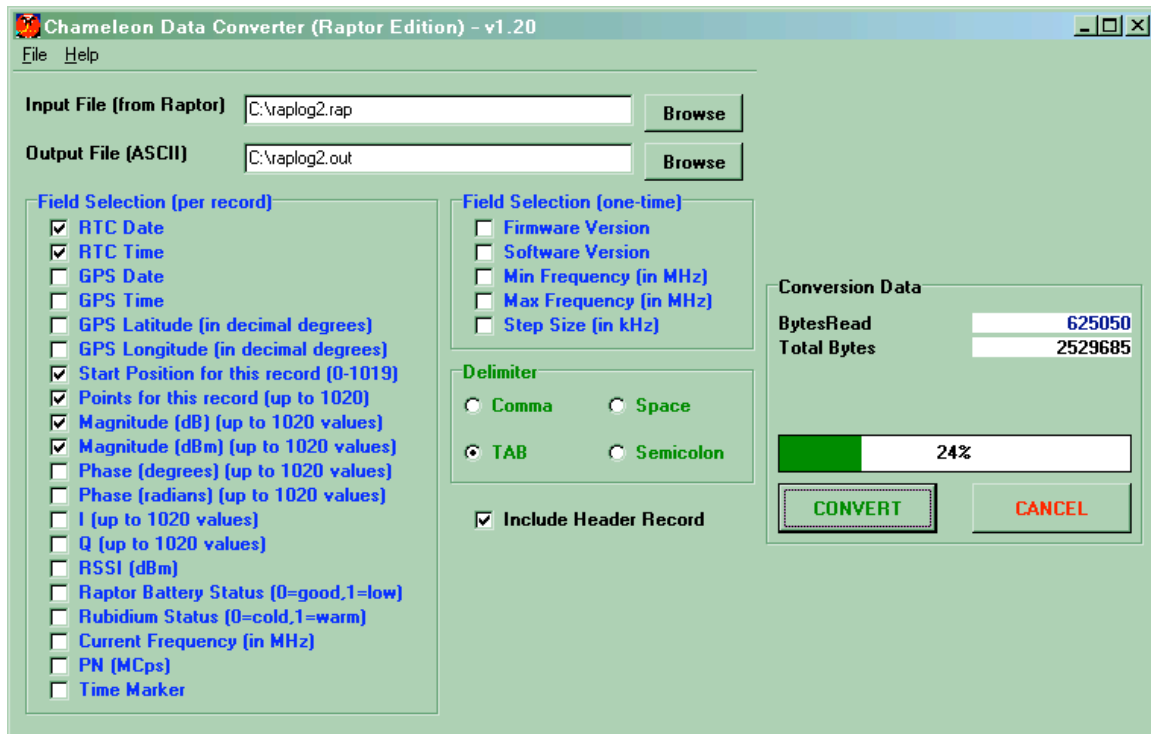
Chameleon Data Converter (Raptor Edition) - v1.20

File Help

Input File (from Raptor) C:\raplog2.rap Browse

Output File (ASCII) C:\raplog2.out Browse

Field Selection (per record)
☑ RTC Date
☑ RTC Time
☐ GPS Date
☐ GPS Time
☐ GPS Latitude (in decimal degrees)
☐ GPS Longitude (in decimal degrees)
☑ Start Position for this record (0-1019)
☑ Points for this record (up to 1020)
☑ Magnitude (dB) (up to 1020 values)
☑ Magnitude (dBm) (up to 1020 values)
☐ Phase (degrees) (up to 1020 values)
☐ Phase (radians) (up to 1020 values)
☐ I (up to 1020 values)
☐ Q (up to 1020 values)
☐ RSSI (dBm)
☐ Raptor Battery Status (0=good,1=low)
☐ Rubidium Status (0=cold,1=warm)
☐ Current Frequency (in MHz)
☐ PN (MCps)
☐ Time Marker

Field Selection (one-time)
☐ Firmware Version
☐ Software Version
☐ Min Frequency (in MHz)
☐ Max Frequency (in MHz)
☐ Step Size (in kHz)

Delimiter
Comma
Space
TAB
Semicolon

☑ Include Header Record

Conversion Data
BytesRead 625050
Total Bytes 2529685

24%

CONVERT
CANCEL